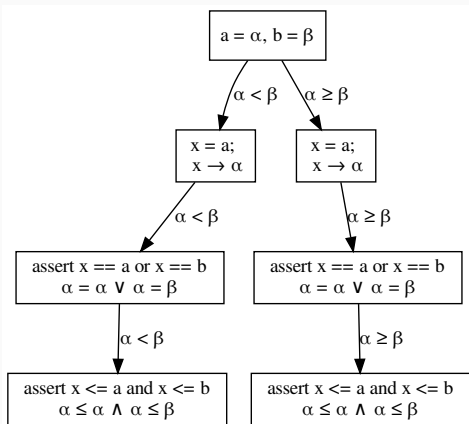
$a = \alpha, b = \beta$

$\alpha < \beta$

$\alpha \geq \beta$

x = a;
$x \rightarrow \alpha$

x = a;
$x \rightarrow \alpha$

$\alpha < \beta$

$\alpha \geq \beta$

assert x == a or x == b
$\alpha = \alpha \vee \alpha = \beta$

assert x == a or x == b
$\alpha = \alpha \vee \alpha = \beta$

$\alpha < \beta$

$\alpha \geq \beta$

assert x <= a and x <= b
$\alpha \leq \alpha \wedge \alpha \leq \beta$

assert x <= a and x <= b
$\alpha \leq \alpha \wedge \alpha \leq \beta$